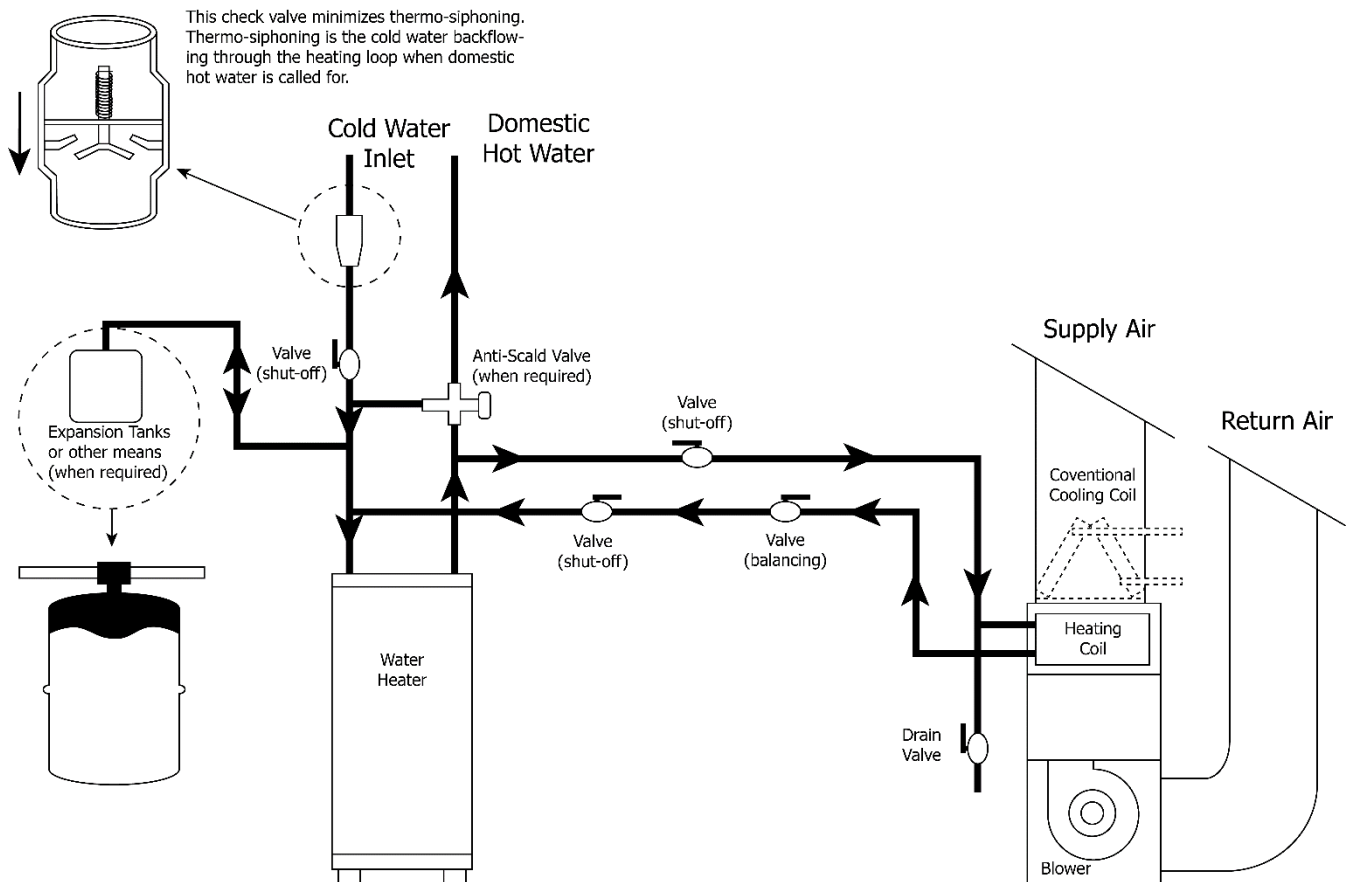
This check valve minimizes thermo-siphoning. Thermo-siphoning is the cold water backflowing through the heating loop when domestic hot water is called for.

Cold Water Inlet

Domestic Hot Water

Supply Air

Return Air

Valve (shut-off)

Anti-Scald Valve (when required)

Expansion Tanks or other means (when required)

Valve (shut-off)

Coventional Cooling Coil

Valve (shut-off)

Valve (balancing)

Heating Coil

Water Heater

Drain Valve

Blower